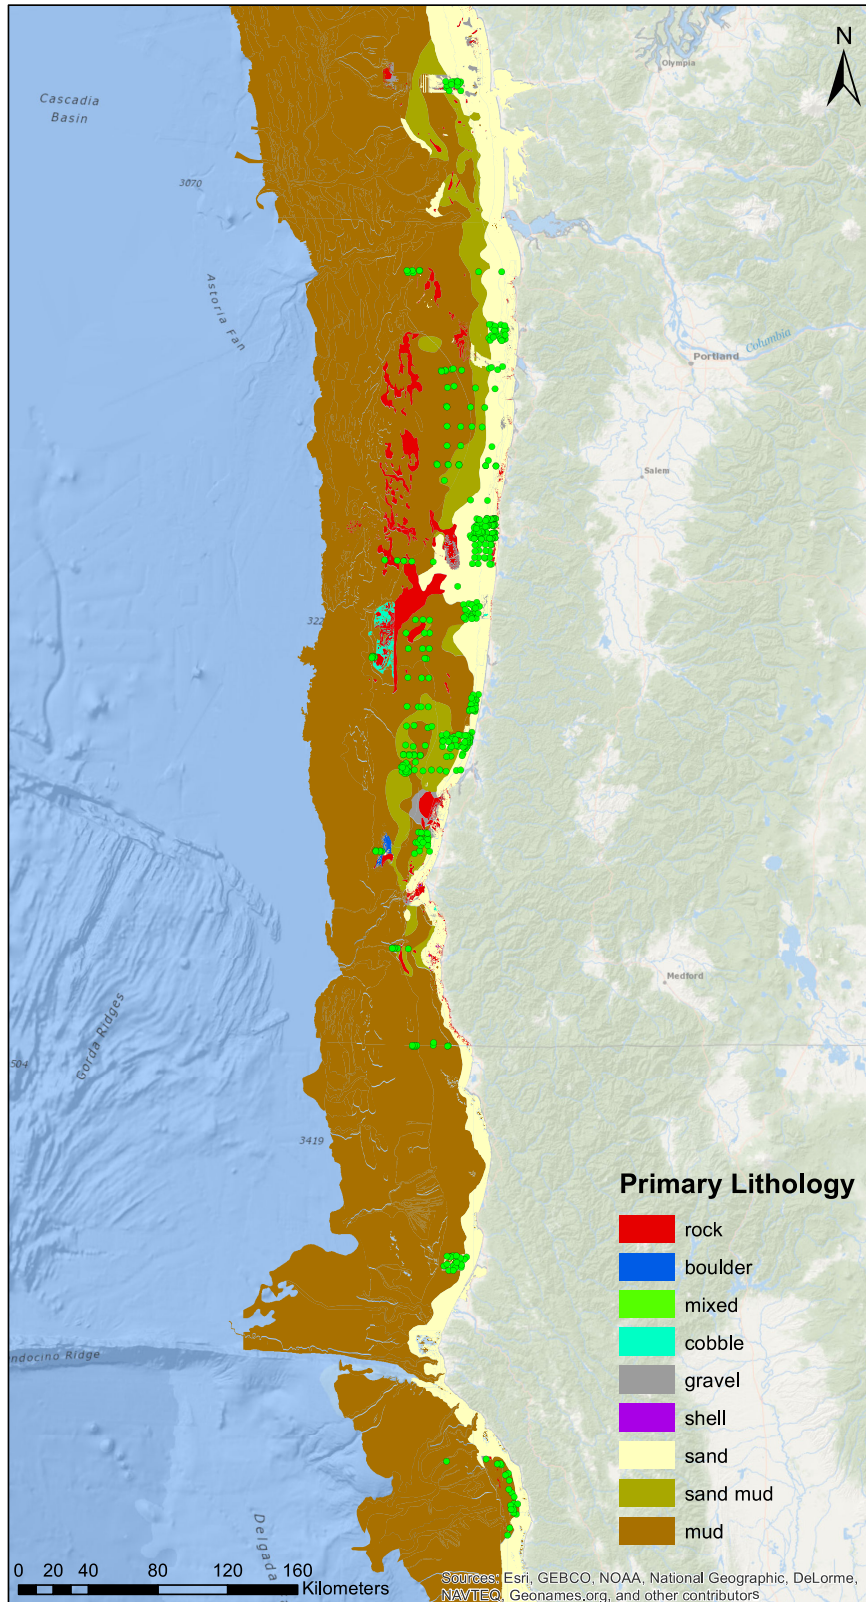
N

Olympia

Cascadia Basin

3070

Astoria Fan

Portland

Columbia

Salem

322

Medford

Gorda Ridges

504

3419

Primary Lithology

rock

boulder

mixed

cobble

gravel

shell

sand

sand mud

mud

ndocino Ridge

Delgada

0 20 40 80 120 160 Kilometers

Sources: Esri, GEBCO, NOAA, National Geographic, DeLorme, NAVTEQ, Geonames.org, and other contributors